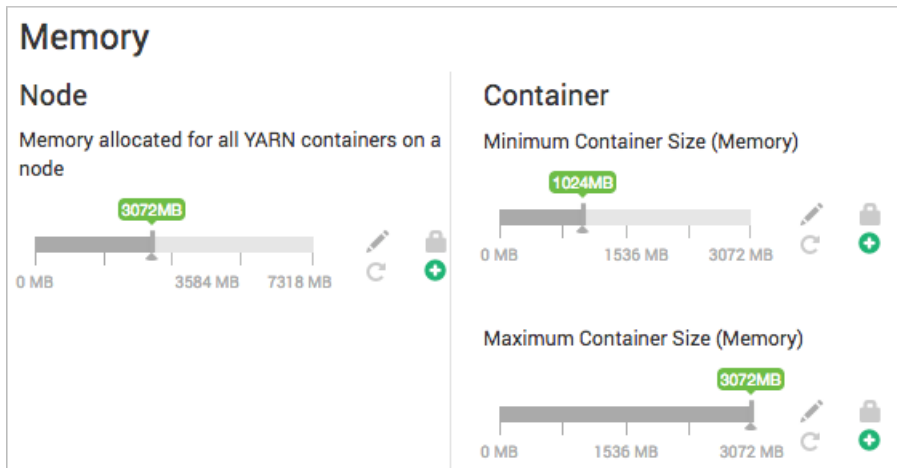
Memory

Node

Memory allocated for all YARN containers on a node

3072MB

0 MB 3584 MB 7318 MB

Container

Minimum Container Size (Memory)

1024MB

0 MB 1536 MB 3072 MB

Maximum Container Size (Memory)

3072MB

0 MB 1536 MB 3072 MB